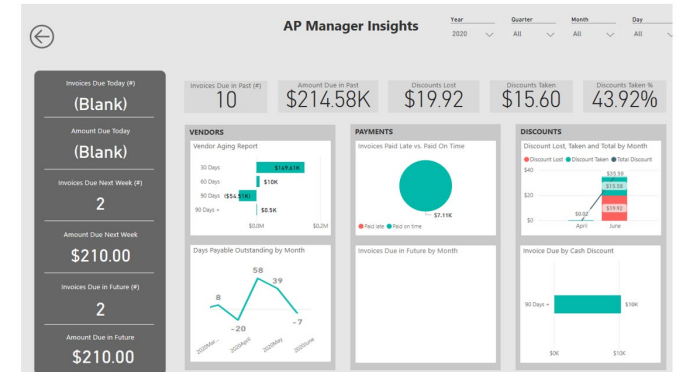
AP Manager Insights

Year
2020

Quarter
All

Month
All

Day
All

Invoices Due Today (#)
(Blank)

Amount Due Today
(Blank)

Invoices Due Next Week (#)
2

Amount Due Next Week
$210.00

Invoices Due in Future (#)
2

Amount Due in Future
$210.00

Invoices Due in Past (#)
10

Amount Due in Past
$214.58K

Discounts Lost
$19.92

Discounts Taken
$15.60

Discounts Taken %
43.92%

VENDORS

Vendor Aging Report

30 Days
60 Days
90 Days
90 Days +

$149.61K
$10K
($54.51K)
$0.5K

$0.0M
$0.2M

Days Payable Outstanding by Month

8
-20
58
39
-7

2020March
2020April
2020May
2020June

PAYMENTS

Invoices Paid Late vs. Paid On Time

$7.11K

● Paid late ● Paid on time

Invoices Due in Future by Month

DISCOUNTS

Discount Lost, Taken and Total by Month

● Discount Lost ● Discount Taken ● Total Discount

$40
$20
$0

$0.02
$35.50
$15.58
$19.92

April
June

Invoice Due by Cash Discount

90 Days +

$10K

$0K
$10K